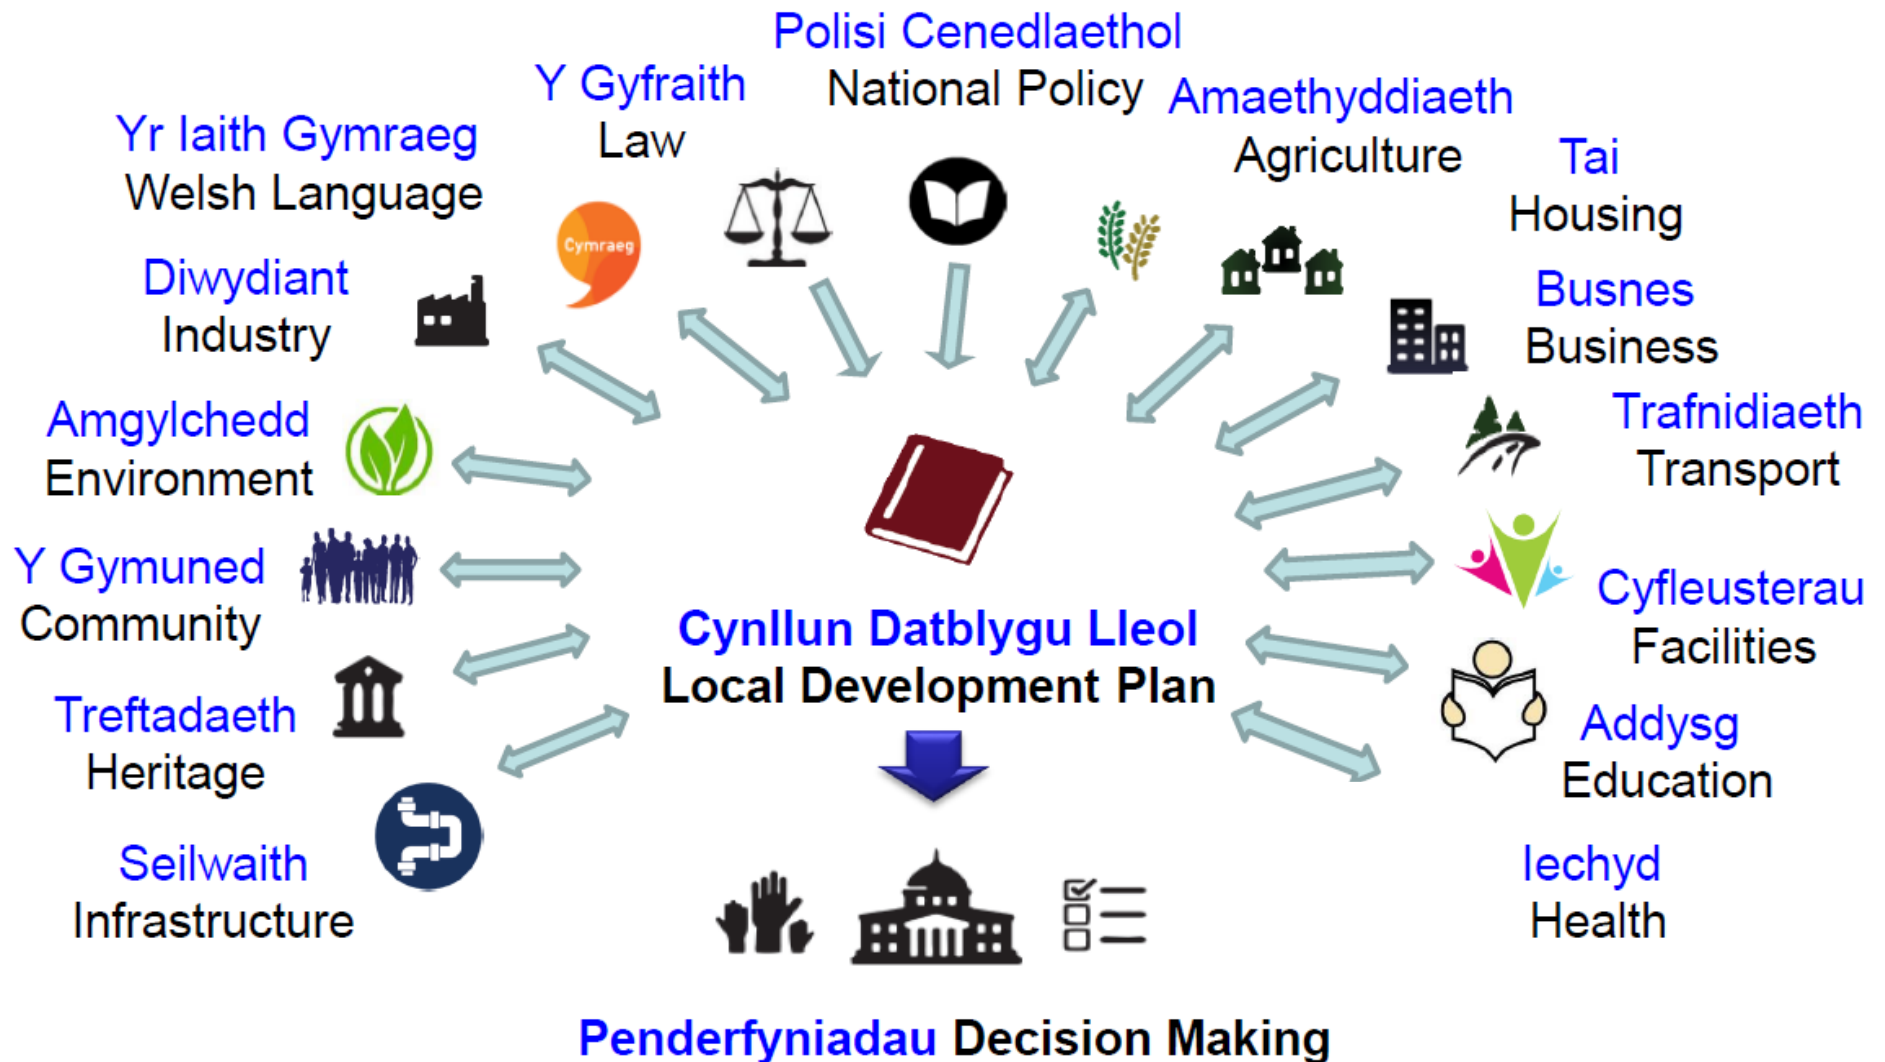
Polisi Cenedlaethol
National Policy

Y Gyfraith
Law

Yr Iaith Gymraeg
Welsh Language

Cymraeg

Amaethyddiaeth
Agriculture

Tai
Housing

Diwydiant
Industry

Busnes
Business

Amgylchedd
Environment

Trafnidiaeth
Transport

Y Gymuned
Community

Cyfleusterau
Facilities

Treftadaeth
Heritage

Cynllun Datblygu Lleol
Local Development Plan

Addysg
Education

Seilwaith
Infrastructure

Iechyd
Health

Penderfyniadau Decision Making